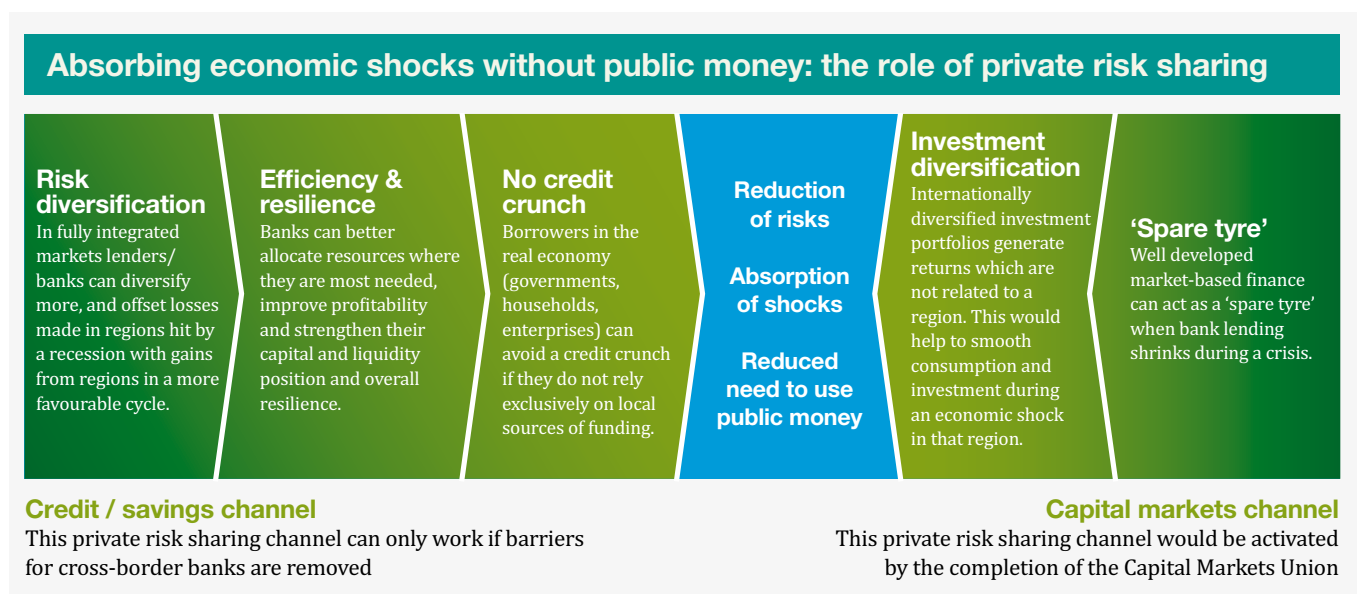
Absorbing economic shocks without public money: the role of private risk sharing

Risk diversification
In fully integrated markets lenders/banks can diversify more, and offset losses made in regions hit by a recession with gains from regions in a more favourable cycle.

Efficiency & resilience
Banks can better allocate resources where they are most needed, improve profitability and strengthen their capital and liquidity position and overall resilience.

No credit crunch
Borrowers in the real economy (governments, households, enterprises) can avoid a credit crunch if they do not rely exclusively on local sources of funding.

Reduction of risks

Absorption of shocks

Reduced need to use public money

Investment diversification
Internationally diversified investment portfolios generate returns which are not related to a region. This would help to smooth consumption and investment during an economic shock in that region.

'Spare tyre'
Well developed market-based finance can act as a 'spare tyre' when bank lending shrinks during a crisis.

Credit / savings channel
This private risk sharing channel can only work if barriers for cross-border banks are removed

Capital markets channel
This private risk sharing channel would be activated by the completion of the Capital Markets Union